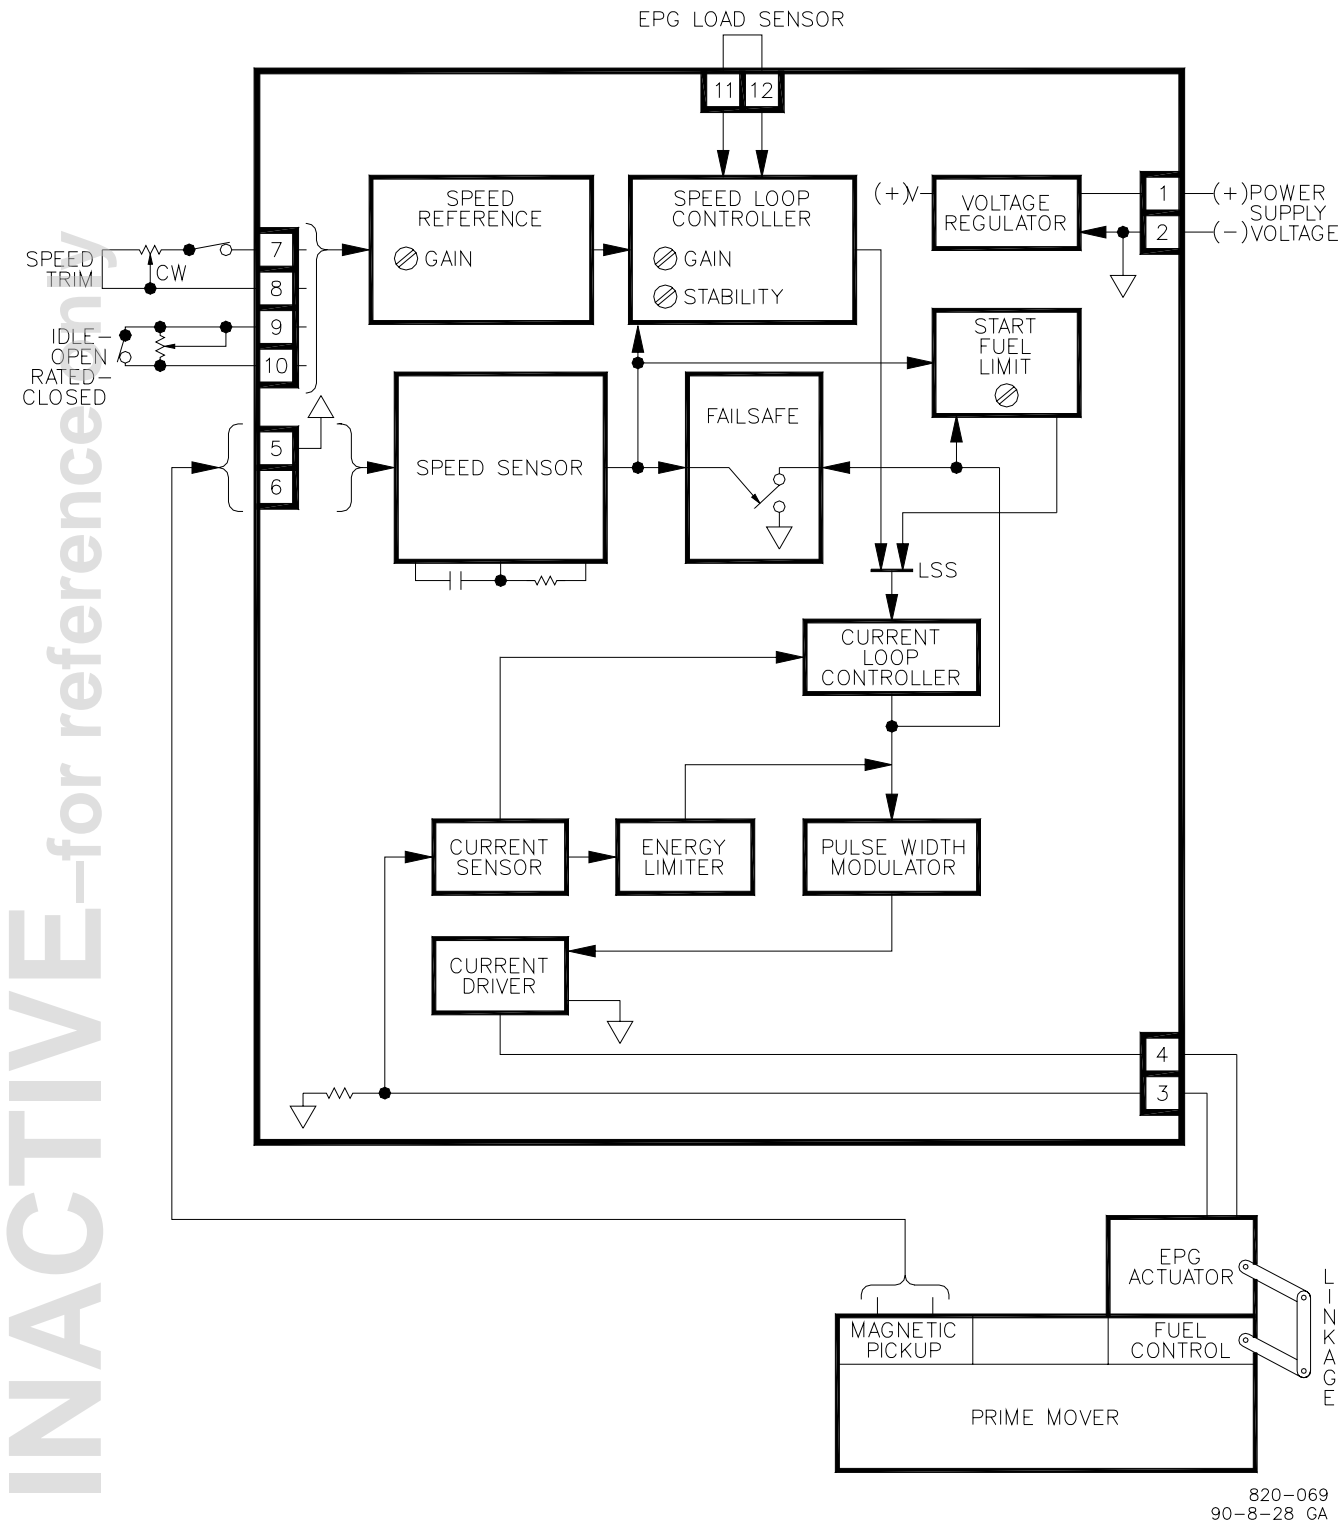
EPG LOAD SENSOR

11 12

SPEED REFERENCE
GAIN

SPEED LOOP CONTROLLER
GAIN
STABILITY

(+)V

VOLTAGE REGULATOR

1 (+)POWER SUPPLY
2 (−)VOLTAGE

SPEED TRIM
CW

7
8
9
10

IDLE–OPEN
RATED–CLOSED

START FUEL LIMIT

5
6

SPEED SENSOR

FAILSAFE

LSS

CURRENT LOOP CONTROLLER

CURRENT SENSOR

ENERGY LIMITER

PULSE WIDTH MODULATOR

CURRENT DRIVER

4
3

EPG ACTUATOR

LINKAGE

MAGNETIC PICKUP

FUEL CONTROL

PRIME MOVER

820–069
90–8–28 GA

INACTIVE–for reference only